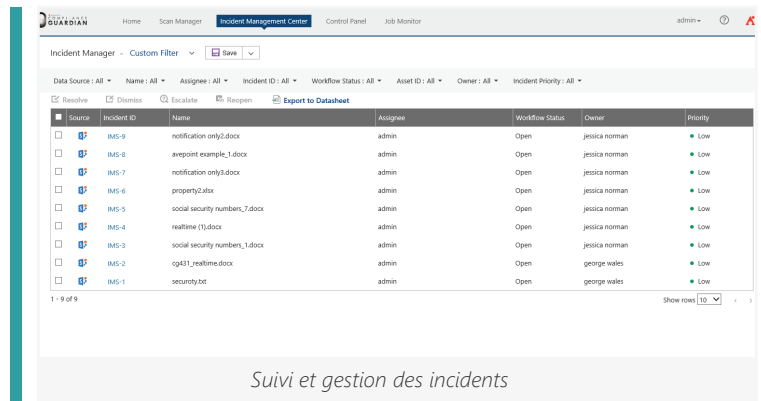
COMPLIANCE GUARDIAN Home Scan Manager Incident Management Center Control Panel Job Monitor admin ?

Incident Manager - Custom Filter Save

Data Source : All Name : All Assignee : All Incident ID : All Workflow Status : All Asset ID : All Owner : All Incident Priority : All

Resolve Dismiss Escalate Reopen Export to Datasheet

| | Source | Incident ID | Name | Assignee | Workflow Status | Owner | Priority |
|---|---|---|---|---|---|---|---|
| | | IMS-9 | notification only2.docx | admin | Open | jessica norman | Low |
| | | IMS-8 | avepoint example_1.docx | admin | Open | jessica norman | Low |
| | | IMS-7 | notification only3.docx | admin | Open | jessica norman | Low |
| | | IMS-6 | property2.xlsx | admin | Open | jessica norman | Low |
| | | IMS-5 | social security numbers_7.docx | admin | Open | jessica norman | Low |
| | | IMS-4 | realtime (1).docx | admin | Open | jessica norman | Low |
| | | IMS-3 | social security numbers_1.docx | admin | Open | jessica norman | Low |
| | | IMS-2 | cg431_realtime.docx | admin | Open | george wales | Low |
| | | IMS-1 | securoty.txt | admin | Open | george wales | Low |

1 - 9 of 9 Show rows 10

Suivi et gestion des incidents